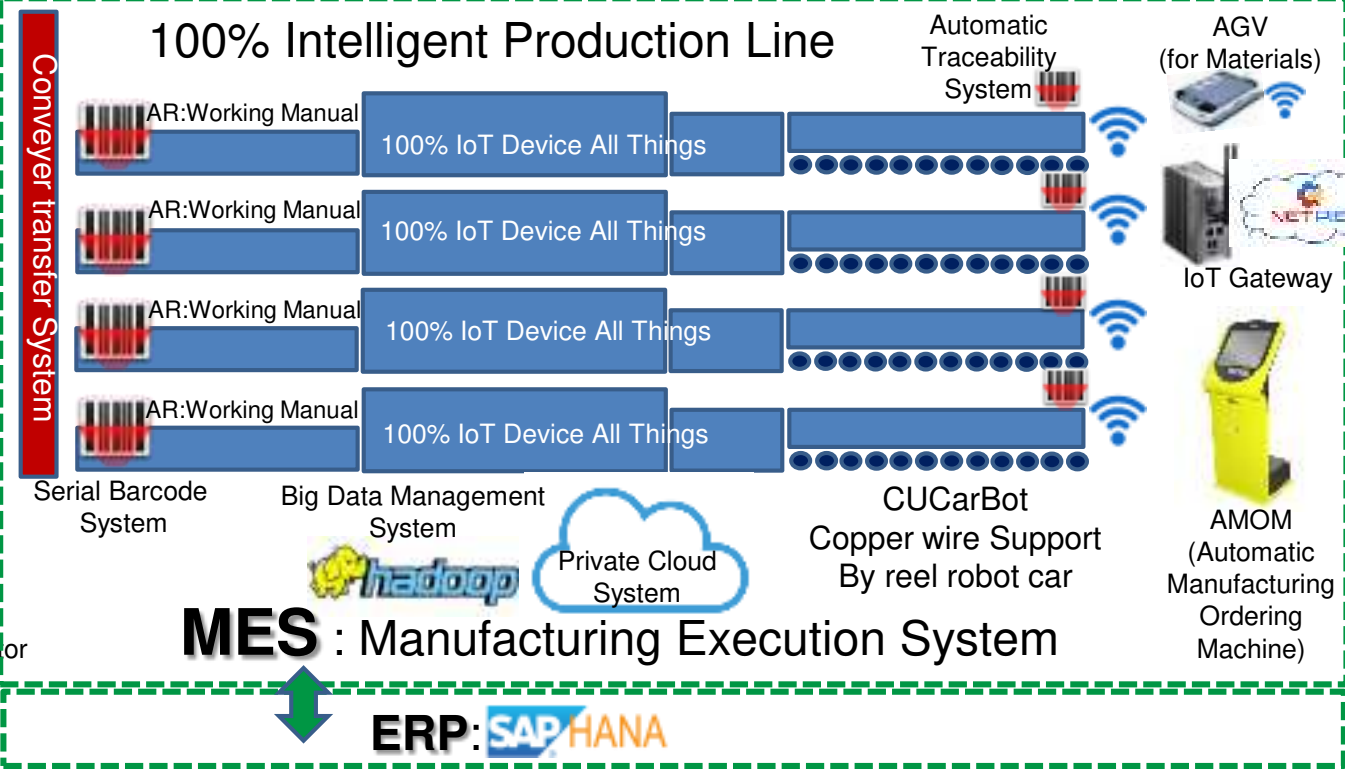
100% Intelligent Production Line

Conveyer transfer System

Automatic Traceability System

AGV (for Materials)

AR:Working Manual

100% IoT Device All Things

AR:Working Manual

100% IoT Device All Things

NETRE

IoT Gateway

AR:Working Manual

100% IoT Device All Things

AR:Working Manual

100% IoT Device All Things

Serial Barcode System

Big Data Management System

hadoop

Private Cloud System

CUCarBot Copper wire Support By reel robot car

AMOM (Automatic Manufacturing Ordering Machine)

or

MES : Manufacturing Execution System

ERP: SAP HANA